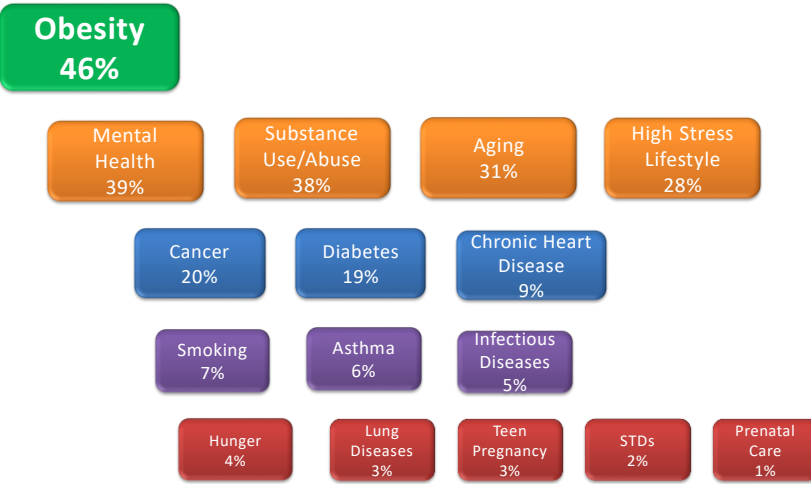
Obesity
46%

Mental Health
39%

Substance Use/Abuse
38%

Aging
31%

High Stress Lifestyle
28%

Cancer
20%

Diabetes
19%

Chronic Heart Disease
9%

Smoking
7%

Asthma
6%

Infectious Diseases
5%

Hunger
4%

Lung Diseases
3%

Teen Pregnancy
3%

STDs
2%

Prenatal Care
1%